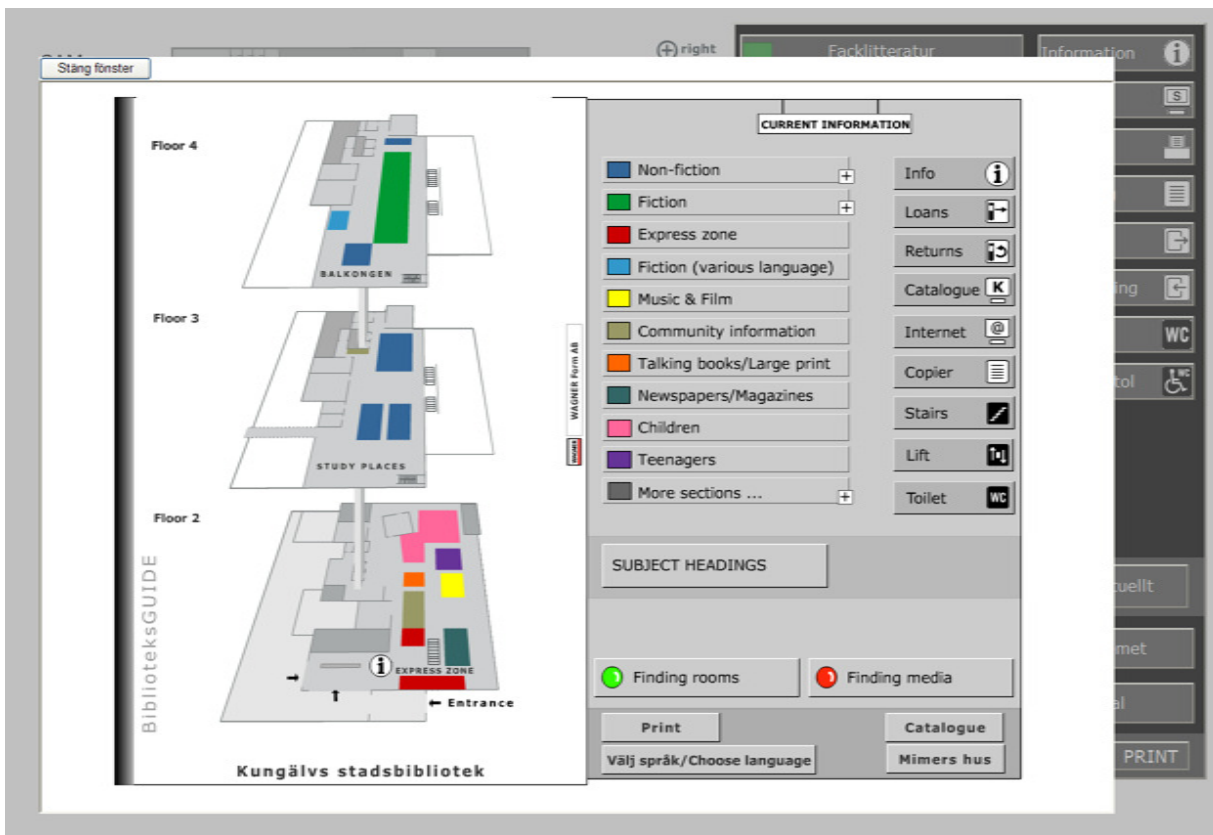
right

Facklitteratur

Information

ing

WC

tol

uellt

met

al

PRINT

Stäng fönster

Floor 4

BALKONGEN

Floor 3

STUDY PLACES

Floor 2

EXPRESS ZONE

Entrance

BibliotekGUIDE

WAGNER Form AB

Kungälvs stadsbibliotek

CURRENT INFORMATION

Non-fiction +

Fiction +

Express zone

Fiction (various language)

Music & Film

Community information

Talking books/Large print

Newspapers/Magazines

Children

Teenagers

More sections ... +

Info

Loans

Returns

Catalogue K

Internet @

Copier

Stairs

Lift

Toilet WC

SUBJECT HEADINGS

Finding rooms

Finding media

Print

Välj språk/Choose language

Catalogue

Mimers hus